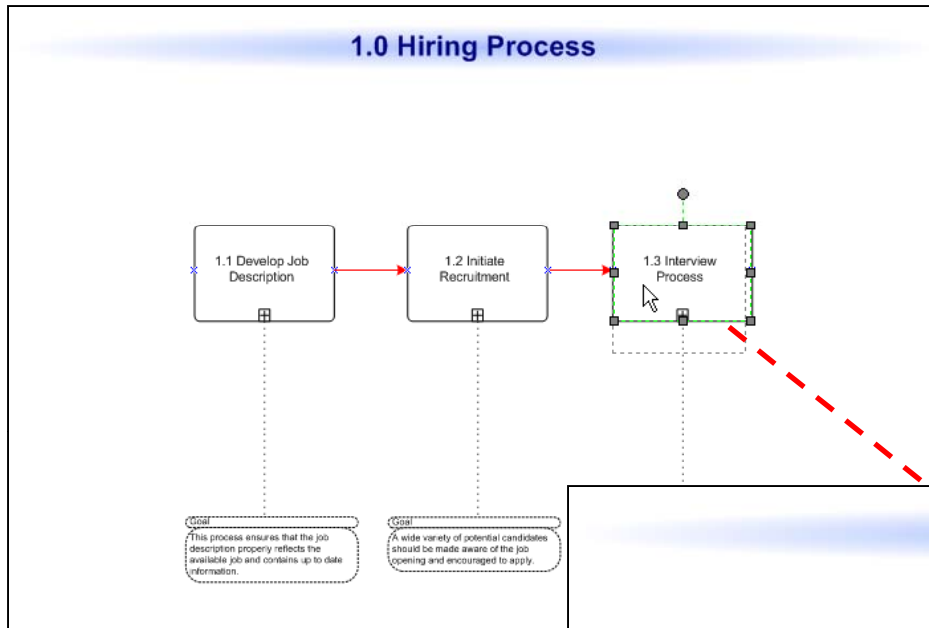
1.0 Hiring Process

1.1 Develop Job Description

1.2 Initiate Recruitment

1.3 Interview Process

Goal

This process ensures that the job description properly reflects the available job and contains up to date information.

Goal

A wide variety of potential candidates should be made aware of the job opening and encouraged to apply.